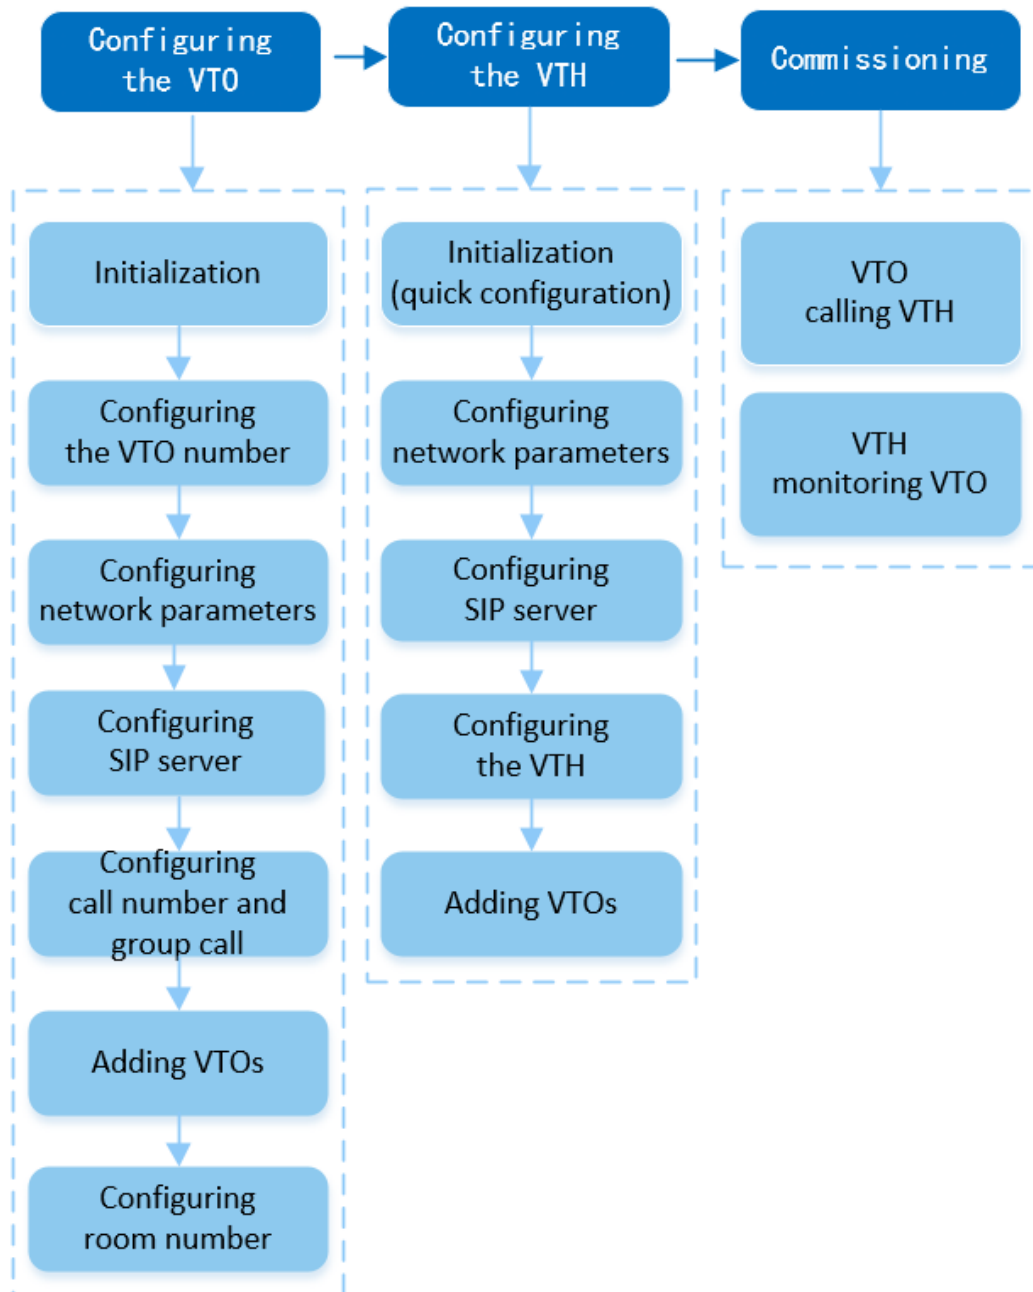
Configuring the VTO

Configuring the VTH

Commissioning

Initialization

Configuring the VTO number

Configuring network parameters

Configuring SIP server

Configuring call number and group call

Adding VTOs

Configuring room number

Initialization (quick configuration)

Configuring network parameters

Configuring SIP server

Configuring the VTH

Adding VTOs

VTO calling VTH

VTH monitoring VTO